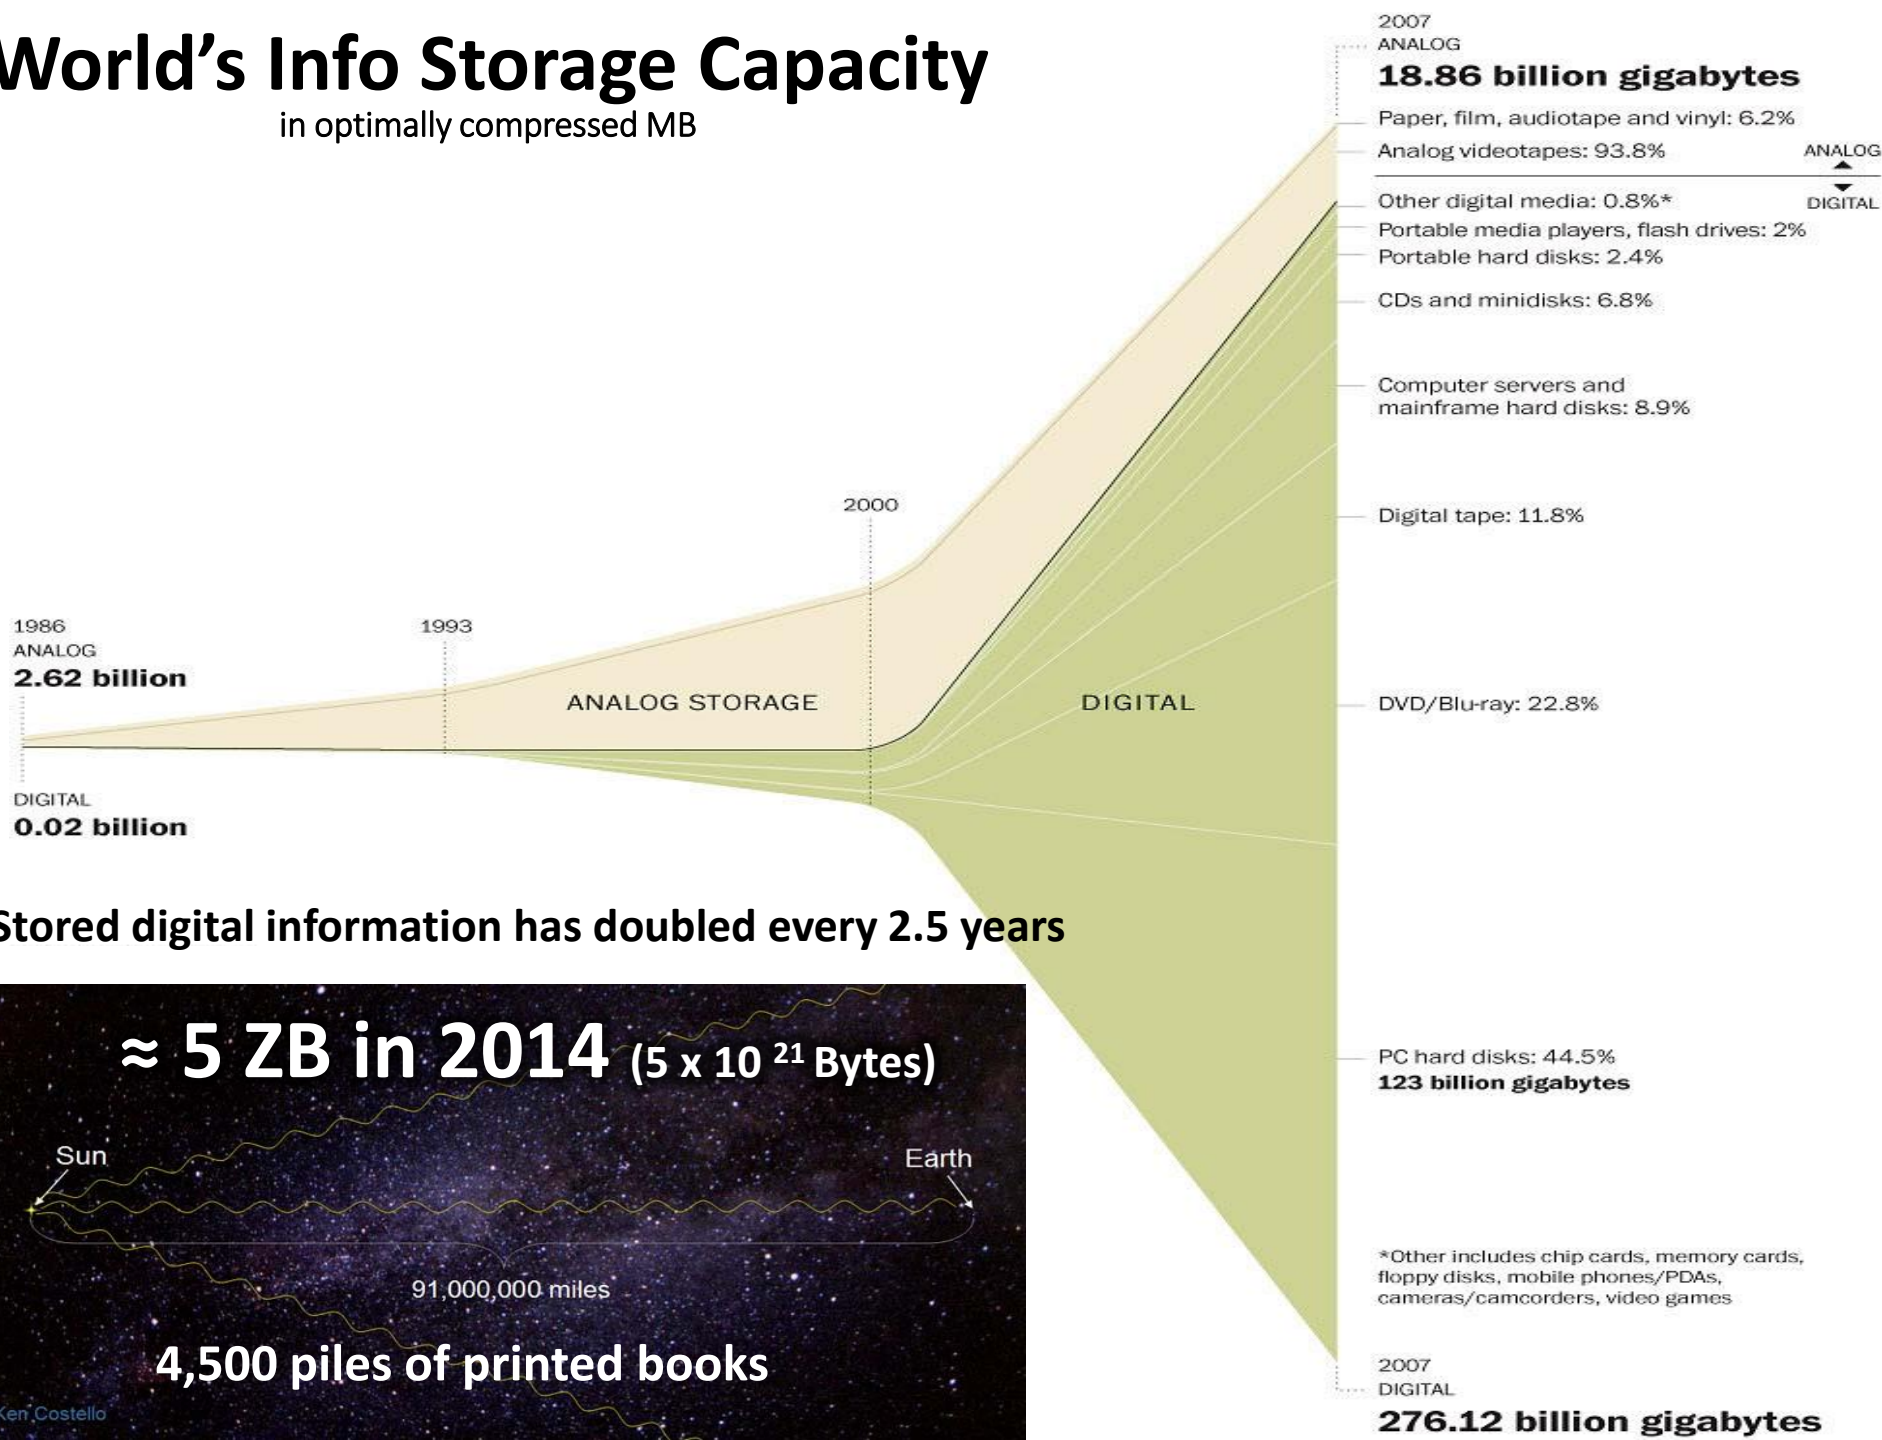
World's Info Storage Capacity
in optimally compressed MB

1986
ANALOG
2.62 billion

DIGITAL
0.02 billion

1993

2000

ANALOG STORAGE

DIGITAL

2007
ANALOG
18.86 billion gigabytes

Paper, film, audiotape and vinyl: 6.2%
Analog videotapes: 93.8%

ANALOG
DIGITAL

Other digital media: 0.8%*
Portable media players, flash drives: 2%
Portable hard disks: 2.4%
CDs and minidisks: 6.8%
Computer servers and mainframe hard disks: 8.9%
Digital tape: 11.8%
DVD/Blu-ray: 22.8%
PC hard disks: 44.5%
123 billion gigabytes

*Other includes chip cards, memory cards, floppy disks, mobile phones/PDAs, cameras/camcorders, video games

2007
DIGITAL
276.12 billion gigabytes

Stored digital information has doubled every 2.5 years

≈ 5 ZB in 2014 (5 x 10 $^{21}$ Bytes)

Sun
Earth
91,000,000 miles
4,500 piles of printed books
Ken Costello